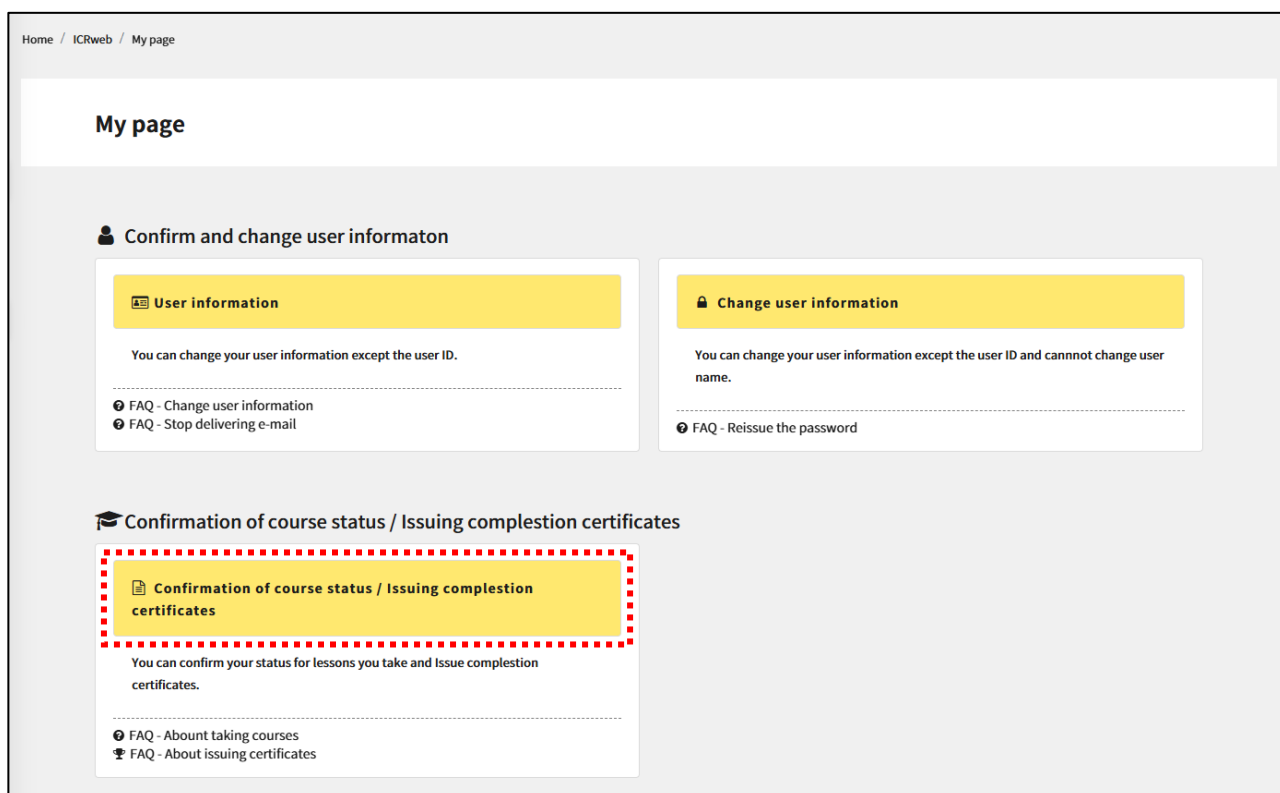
Home / ICRweb / My page

My page

Confirm and change user informaton

User information

You can change your user information except the user ID.

FAQ - Change user information
FAQ - Stop delivering e-mail

Change user information

You can change your user information except the user ID and cannnot change user name.

FAQ - Reissue the password

Confirmation of course status / Issuing complestion certificates

Confirmation of course status / Issuing complestion certificates

You can confirm your status for lessons you take and Issue complestion certificates.

FAQ - Abount taking courses
FAQ - About issuing certificates